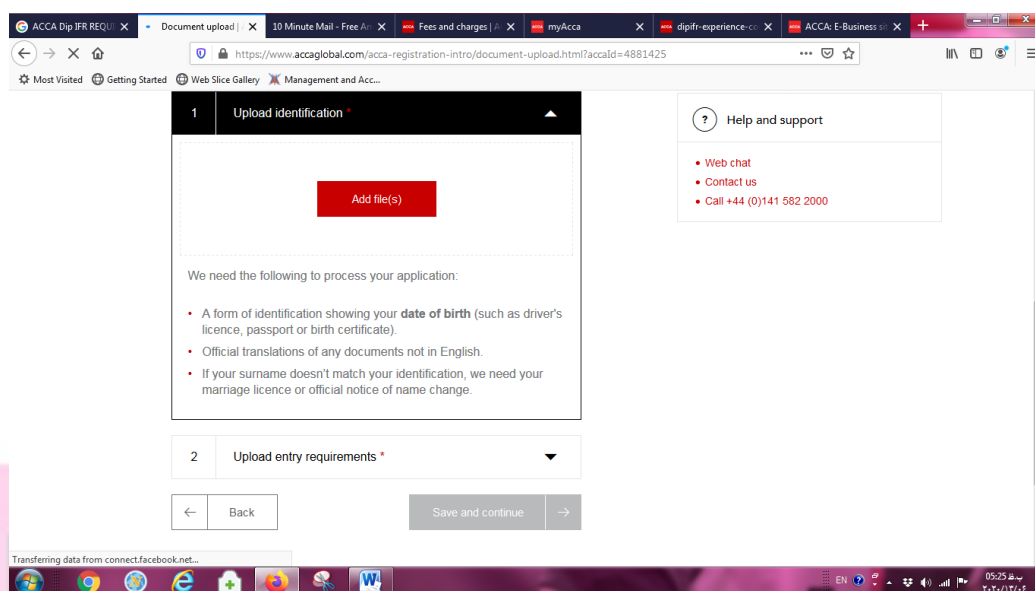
ACCA Dip IFR REQU ×
Document upload | ×
10 Minute Mail - Free An ×
Fees and charges | A ×
myAcca
dipifr-experience-ca ×
ACCA: E-Business si ×
+

https://www.accaglobal.com/acca-registration-intro/document-upload.html?accaId=4881425

Most Visited
Getting Started
Web Slice Gallery
Management and Acc...

1 Upload identification *

Add file(s)

We need the following to process your application:

• A form of identification showing your date of birth (such as driver's licence, passport or birth certificate).
• Official translations of any documents not in English.
• If your surname doesn't match your identification, we need your marriage licence or official notice of name change.

2 Upload entry requirements *

Back

Save and continue

? Help and support

• Web chat
• Contact us
• Call +44 (0)141 582 2000

Transferring data from connect.facebook.net...

EN
05:25 ب.ظ
۲۰۲۰/۱۲/۰۲